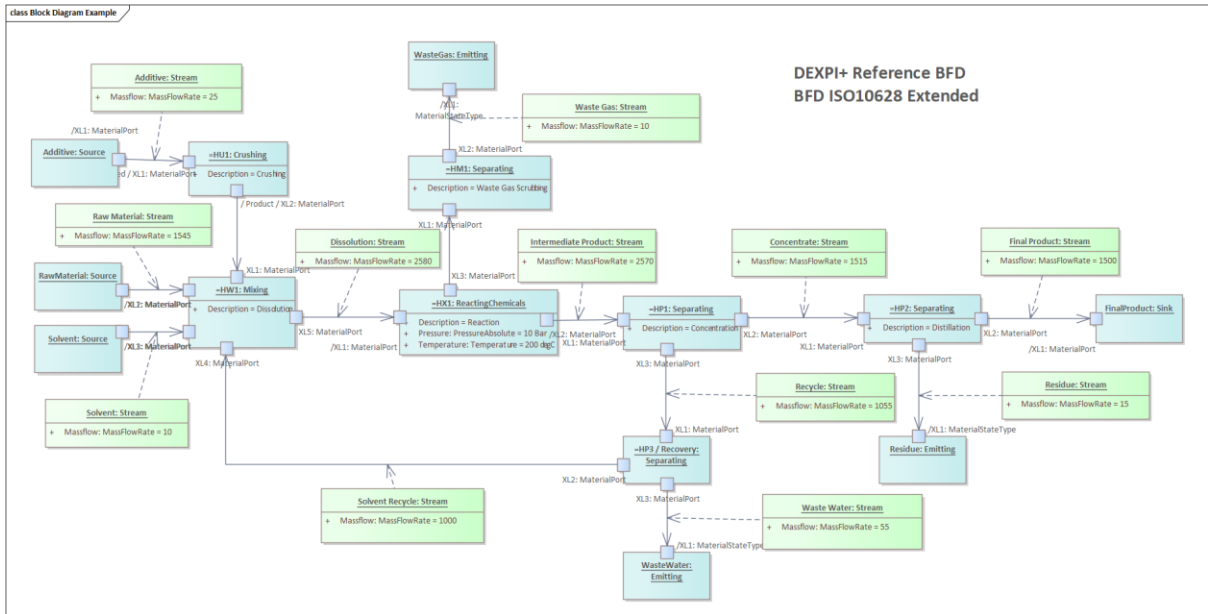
class Block Diagram Example

DEXPI+ Reference BFD
BFD ISO10628 Extended

WasteGas: Emitting

/XL1: MaterialStateType

Waste Gas: Stream
+ Massflow: MassFlowRate = 10

XL2: MaterialPort

=HM1: Separating
+ Description = Waste Gas Scrubbing

XL1: MaterialPort

Additive: Stream
+ Massflow: MassFlowRate = 25

/XL1: MaterialPort

Additive: Source

d / XL1: MaterialPort

=HU1: Crushing
+ Description = Crushing

/ Product / XL2: MaterialPort

Raw Material: Stream
+ Massflow: MassFlowRate = 1545

RawMaterial: Source

/XL2: MaterialPort

Solvent: Source

/XL3: MaterialPort

XL1: MaterialPort

=HW1: Mixing
+ Description = Dissolution

XL4: MaterialPort

XL5: MaterialPort

Dissolution: Stream
+ Massflow: MassFlowRate = 2580

XL3: MaterialPort

Intermediate Product: Stream
+ Massflow: MassFlowRate = 2570

=HX1: ReactingChemicals
Description = Reaction
+ Pressure: PressureAbsolute = 10 Bar
+ Temperature: Temperature = 200 degC

/XL1: MaterialPort

XL2: MaterialPort
XL1: MaterialPort

Concentrate: Stream
+ Massflow: MassFlowRate = 1515

=HP1: Separating
+ Description = Concentration

XL2: MaterialPort

XL3: MaterialPort

Final Product: Stream
+ Massflow: MassFlowRate = 1500

XL1: MaterialPort

=HP2: Separating
+ Description = Distillation

XL2: MaterialPort

XL3: MaterialPort

FinalProduct: Sink

/XL1: MaterialPort

Solvent: Stream
+ Massflow: MassFlowRate = 10

Recycle: Stream
+ Massflow: MassFlowRate = 1055

Residue: Stream
+ Massflow: MassFlowRate = 15

XL1: MaterialPort

/XL1: MaterialStateType

Residue: Emitting

=HP3 / Recovery: Separating

XL2: MaterialPort

XL3: MaterialPort

Solvent Recycle: Stream
+ Massflow: MassFlowRate = 1000

Waste Water: Stream
+ Massflow: MassFlowRate = 55

/XL1: MaterialStateType

WasteWater: Emitting